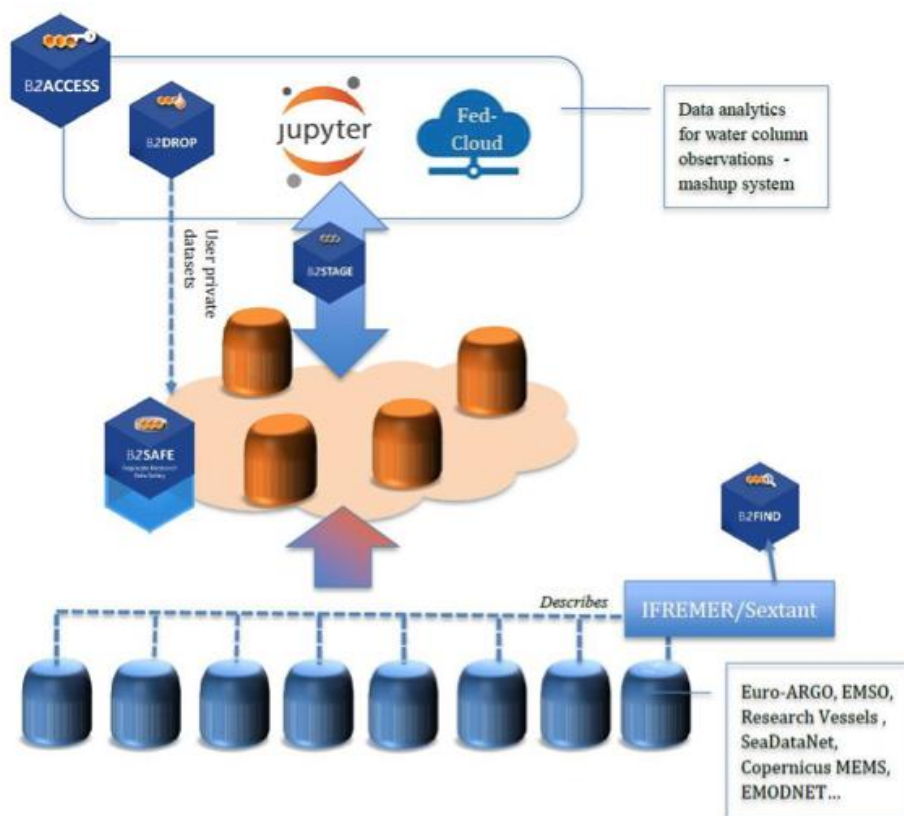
B2ACCESS

B2DROP

jupyter

Fed-Cloud

Data analytics for water column observations - mashup system

User private datasets

B2STAGE

B2SAFE

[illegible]

B2FIND

Describes

IFREMER/Sextant

Euro-ARGO, EMSO, Research Vessels , SeaDataNet, Copernicus MEMS, EMODNET...